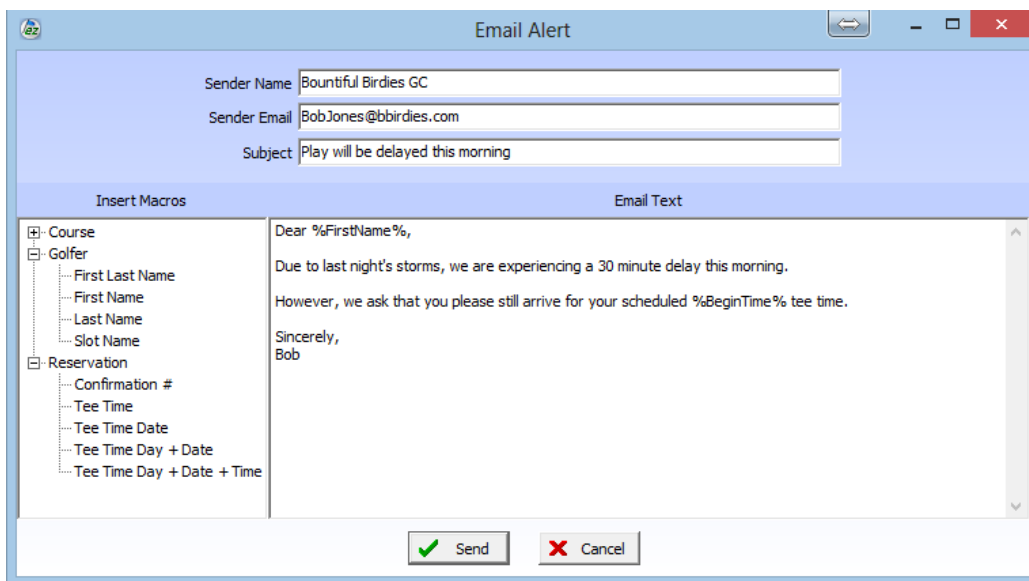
Email Alert

Sender Name Bountiful Birdies GC

Sender Email BobJones@bbirdies.com

Subject Play will be delayed this morning

Insert Macros

Email Text

Course
Golfer
First Last Name
First Name
Last Name
Slot Name
Reservation
Confirmation #
Tee Time
Tee Time Date
Tee Time Day + Date
Tee Time Day + Date + Time

Dear %FirstName%,

Due to last night's storms, we are experiencing a 30 minute delay this morning.

However, we ask that you please still arrive for your scheduled %BeginTime% tee time.

Sincerely,
Bob

Send

Cancel